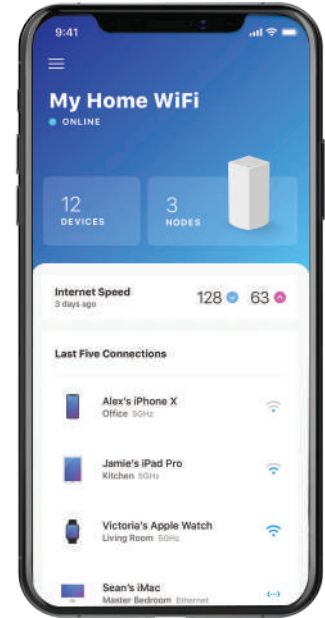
9:41

My Home WiFi
ONLINE

12
DEVICES

3
NODES

Internet Speed
3 days ago
128 63

Last Five Connections

Alex's iPhone X
Office 5GHz

Jamie's iPad Pro
Kitchen 5GHz

Victoria's Apple Watch
Living Room 5GHz

Sean's iMac
Master Bedroom Ethernet